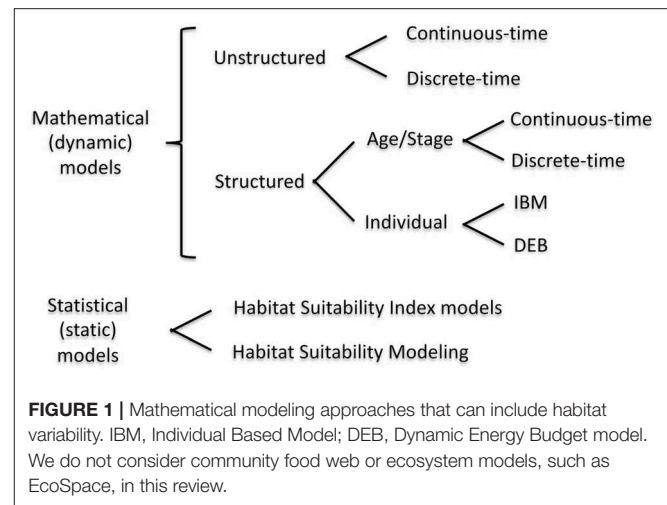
Mathematical (dynamic) models

Unstructured

Continuous-time

Discrete-time

Structured

Age/Stage

Continuous-time

Discrete-time

Individual

IBM

DEB

Statistical (static) models

Habitat Suitability Index models

Habitat Suitability Modeling

**FIGURE 1 |** Mathematical modeling approaches that can include habitat variability. IBM, Individual Based Model; DEB, Dynamic Energy Budget model. We do not consider community food web or ecosystem models, such as EcoSpace, in this review.